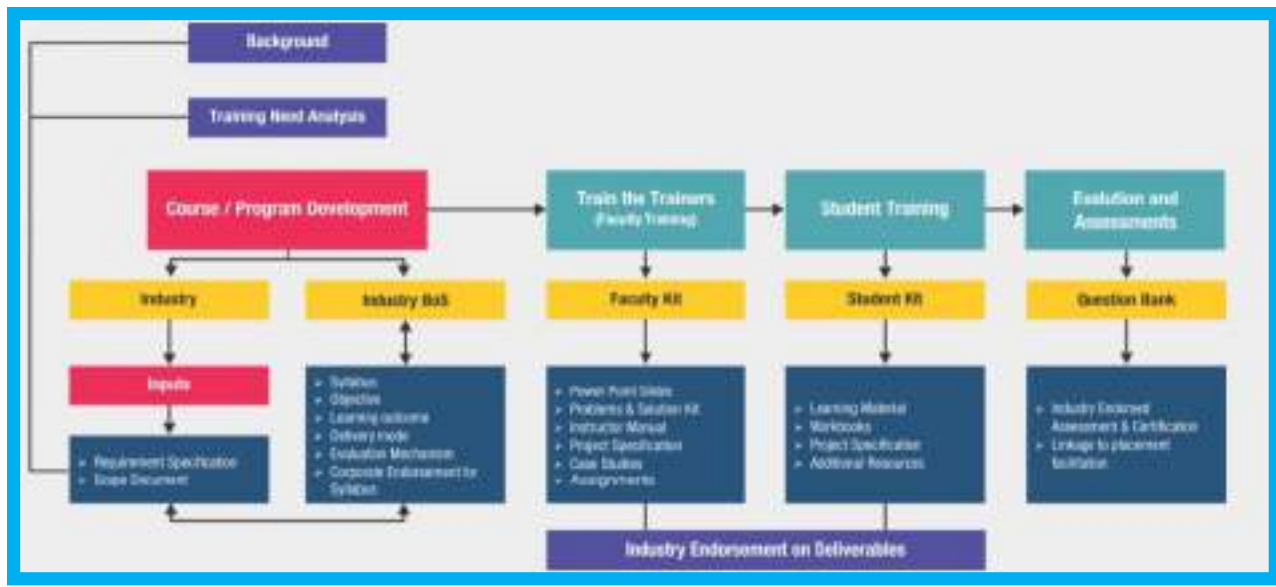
Background

Training Need Analysis

Course / Program Development

Train the Trainers (Faculty Training)

Student Training

Evalution and Assessments

Industry

Industry BoS

Faculty Kit

Student Kit

Question Bank

Inputs

- Syllabus
- Objective
- Learning outcome
- Delivery mode
- Evaluation Mechanism
- Corporate Endorsement for Syllabus

- Power Point Slides
- Problems & Solution Kit
- Instructor Manual
- Project Specification
- Case Studies
- Assignments

- Learning Material
- Workbooks
- Project Specification
- Additional Resources

- Industry Endorsed Assessment & Certification
- Linkage to placement facilitation

- Requirement Specification
- Scope Document

Industry Endorsement on Deliverables